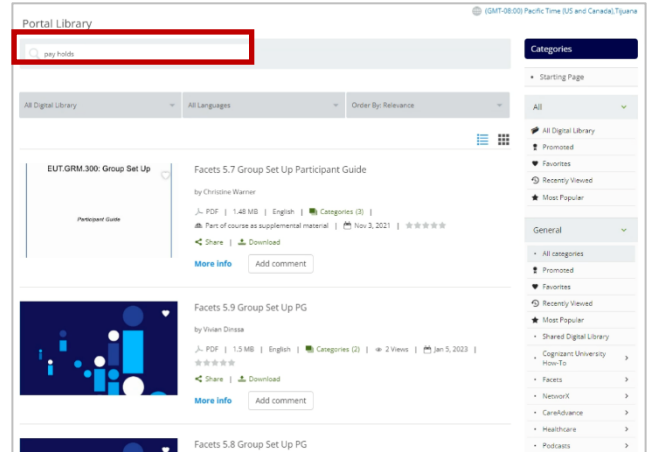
Portal Library

(GMT-08:00) Pacific Time (US and Canada),Tijuana

pay holds

All Digital Library | All Languages | Order By: Relevance

EUT.GRM.300: Group Set Up

Participant Guide

Facets 5.7 Group Set Up Participant Guide

by Christine Warner

PDF | 1.48 MB | English | Categories (3) |

Part of course as supplemental material | Nov 3, 2021 |

Share | Download

More info | Add comment

Facets 5.9 Group Set Up PG

by Vivian Dinssa

PDF | 1.5 MB | English | Categories (2) | 2 Views | Jan 5, 2023 |

Share | Download

More info | Add comment

Facets 5.8 Group Set Up PG

Categories

Starting Page

All

All Digital Library
Promoted
Favorites
Recently Viewed
Most Popular

General

All categories
Promoted
Favorites
Recently Viewed
Most Popular
Shared Digital Library
Cognizant University How-To
Facets
NetworX
CareAdvance
Healthcare
Podcasts